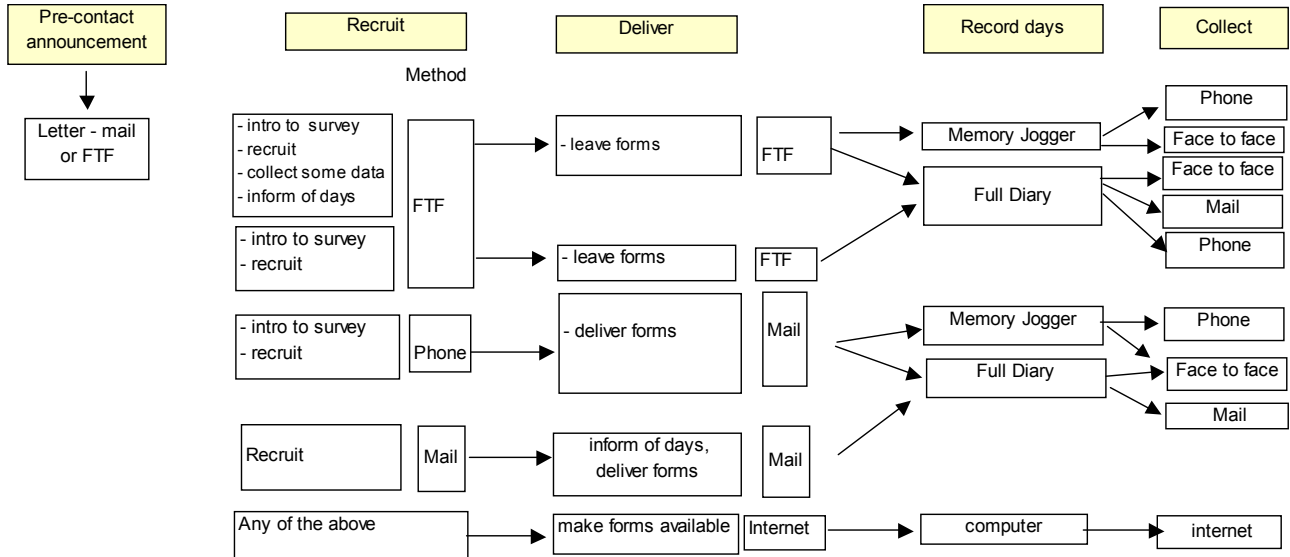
Pre-contact announcement

Letter - mail or FTF

Recruit

Method

Deliver

Record days

Collect

- intro to survey
- recruit
- collect some data
- inform of days

FTF

- leave forms

FTF

Memory Jogger

Phone

Face to face

Full Diary

Face to face

Mail

Phone

- intro to survey
- recruit

- leave forms

FTF

- intro to survey
- recruit

Phone

- deliver forms

Mail

Memory Jogger

Phone

Full Diary

Face to face

Mail

Recruit

Mail

inform of days, deliver forms

Mail

Any of the above

make forms available

Internet

computer

internet